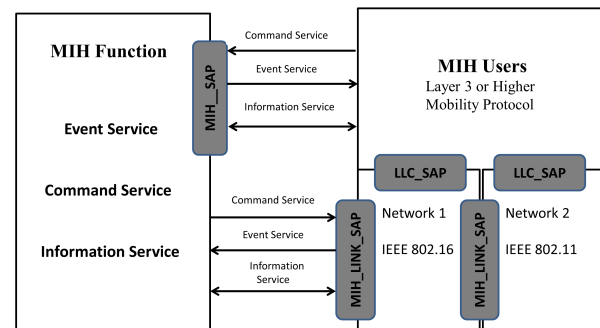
MIH Function

Event Service

Command Service

Information Service

MIH_SAP

Command Service

Event Service

Information Service

MIH Users
Layer 3 or Higher
Mobility Protocol

LLC_SAP

LLC_SAP

Command Service

Event Service

Information Service

MIH_LINK_SAP

Network 1

IEEE 802.16

MIH_LINK_SAP

Network 2

IEEE 802.11